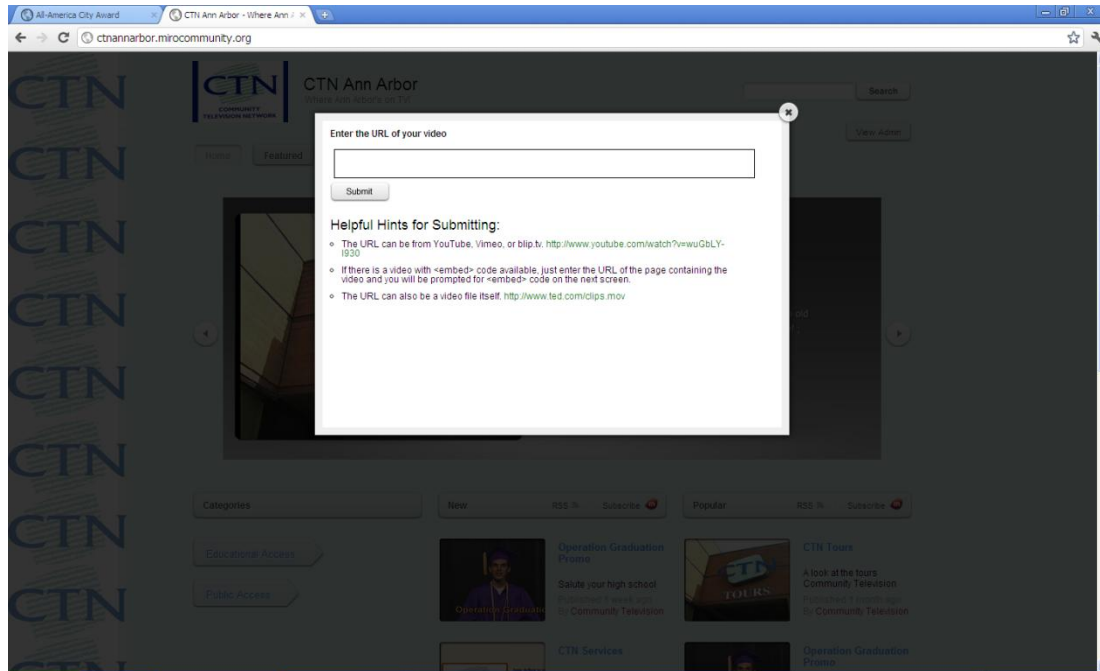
All-America City Award
CTN Ann Arbor - Where Ann
ctnannarbor.mirocommunity.org

CTN
CTN Ann Arbor
Where Ann Arbor's on TV!
Search
View Admin
Home
Featured

Enter the URL of your video

Submit

Helpful Hints for Submitting:

The URL can be from YouTube, Vimeo, or blip.tv. http://www.youtube.com/watch?v=wuGbLY-I930

If there is a video with <embed> code available, just enter the URL of the page containing the video and you will be prompted for <embed> code on the next screen.

The URL can also be a video file itself. http://www.ted.com/clips.mov

Categories
New
RSS
Subscribe
Popular
RSS
Subscribe

Educational Access
Public Access

Operation Graduation Promo
Salute your high school
Published 1 week ago
By Community Television

CTN Tours
A look at the tours Community Television
Published 1 month ago
By Community Television

CTN Services

Operation Graduation Promo